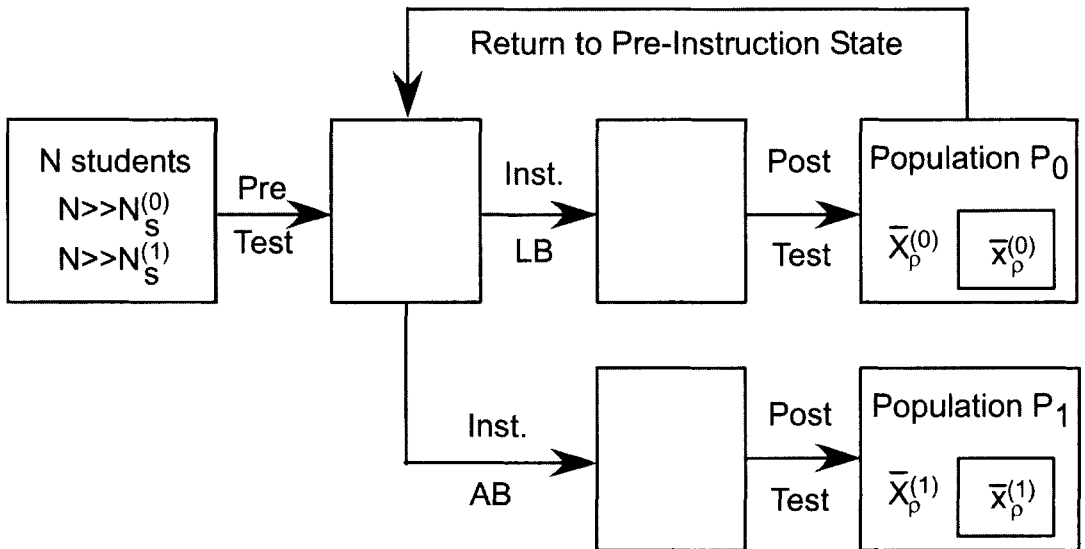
Return to Pre-Instruction State

N students
$N>>N_s^{(0)}$
$N>>N_s^{(1)}$

Pre
Test

Inst.
LB

Post
Test

Population $P_0$
$\bar{X}_\rho^{(0)}$
$\bar{x}_\rho^{(0)}$

Inst.
AB

Post
Test

Population $P_1$
$\bar{X}_\rho^{(1)}$
$\bar{x}_\rho^{(1)}$